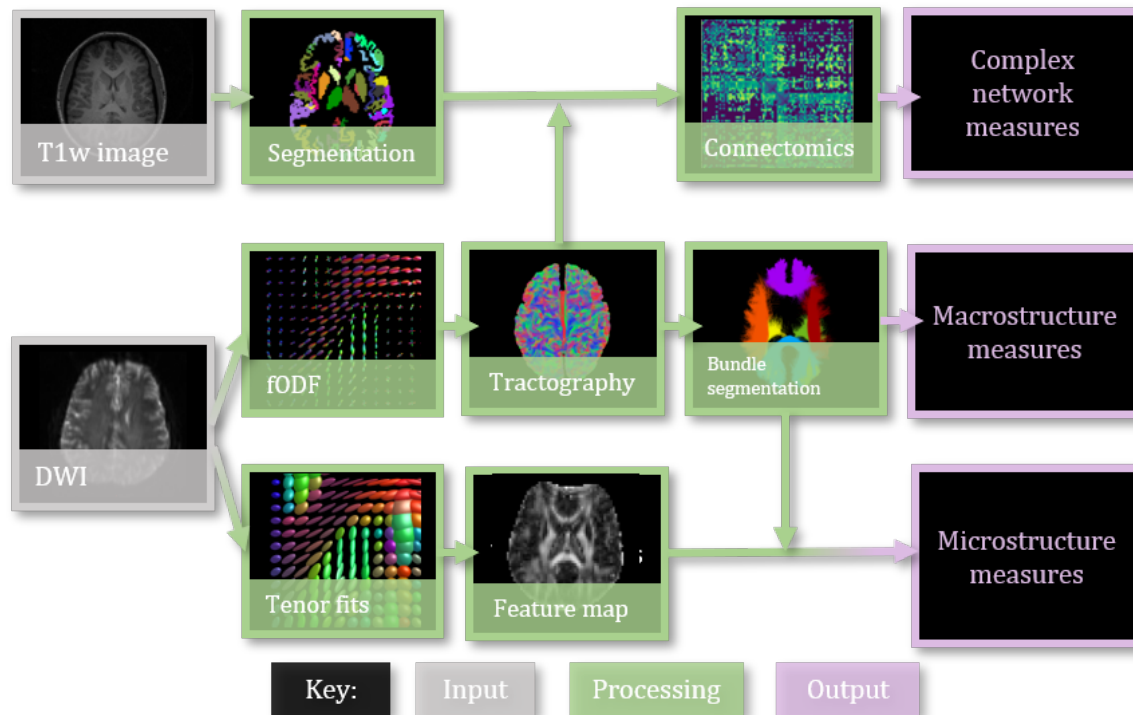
T1w image

Segmentation

Connectomics

Complex network measures

fODF

Tractography

Bundle segmentation

Macrostructure measures

DWI

Tenor fits

Feature map

Microstructure measures

Key: Input Processing Output